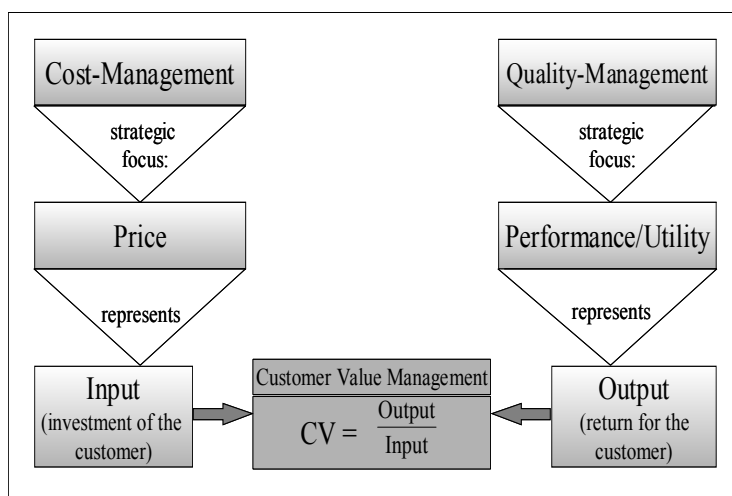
Cost-Management

strategic focus:

Price

represents

Input (investment of the customer)

Quality-Management

strategic focus:

Performance/Utility

represents

Output (return for the customer)

Customer Value Management

$CV = \frac{Output}{Input}$